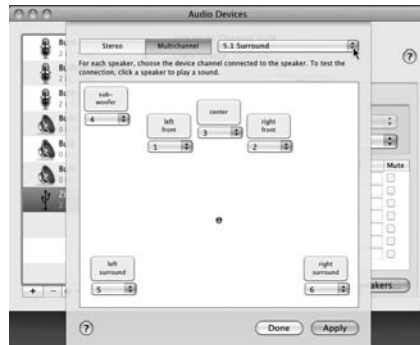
Audio Devices

Stereo
Multichannel
5.1 Surround

For each speaker, choose the device channel connected to the speaker. To test the connection, click a speaker to play a sound.

sub-woofer
4

left front
1

center
3

right front
2

left surround
5

right surround
6

?

Done
Apply

Bu
2
Bu
2
Bu
2
Bu
0
Bu
0
Bu
6
Z
2

+
-

?

Mute

akers